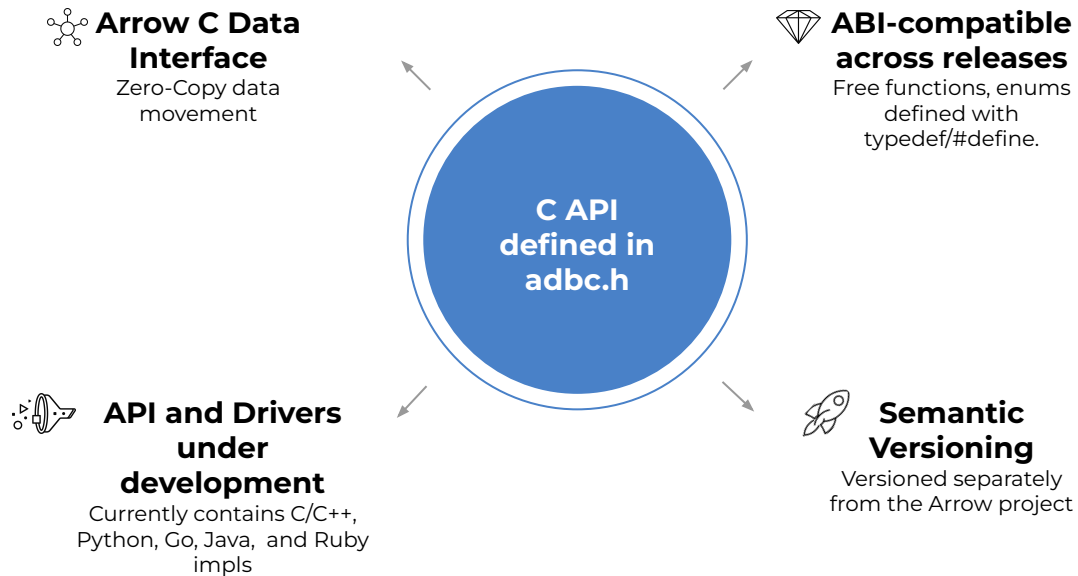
Arrow C Data Interface
Zero-Copy data movement

ABI-compatible across releases
Free functions, enums defined with typedef/#define.

C API defined in adbc.h

API and Drivers under development
Currently contains C/C++, Python, Go, Java, and Ruby impls

Semantic Versioning
Versioned separately from the Arrow project